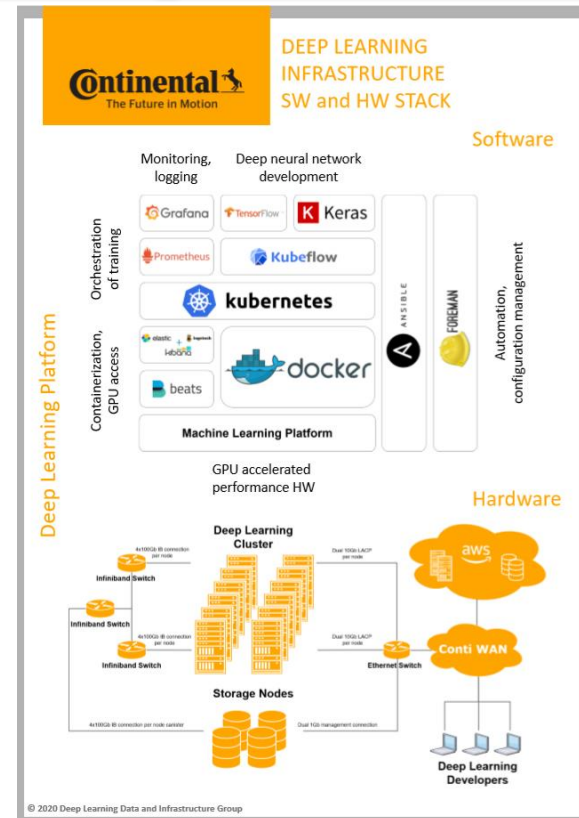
Continental
The Future in Motion

DEEP LEARNING INFRASTRUCTURE SW and HW STACK

Software

Monitoring, logging

Deep neural network development

Orchestration of training

Grafana

TensorFlow

Keras

Prometheus

Kubeflow

kubernetes

Containerization, GPU access

elastic + logstash kibana

beats

docker

ANSIBLE

FOREMAN

Automation, configuration management

Machine Learning Platform

Deep Learning Platform

GPU accelerated performance HW

Hardware

Deep Learning Cluster

4x100Gb IB connection per node

Infiniband Switch

Infiniband Switch

Infiniband Switch

4x100Gb IB connection per node

Dual 10Gb LACP per node

Dual 10Gb LACP per node

Ethernet Switch

aws

Conti WAN

Storage Nodes

4x100Gb IB connection per node canister

Dual 1Gb management connection

Deep Learning Developers

© 2020 Deep Learning Data and Infrastructure Group